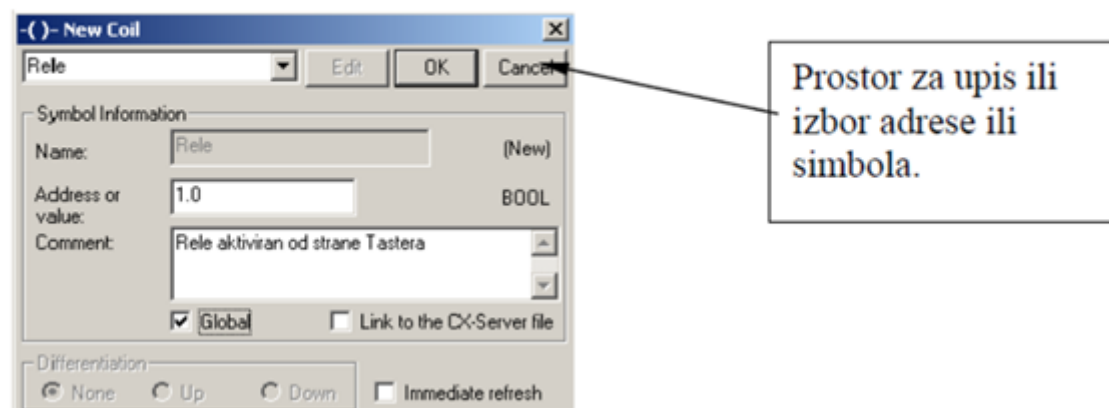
-( )- New Coil

Rele

Edit

OK

Cancel

Symbol Information

Name: Rele (New)

Address or value: 1.0 BOOL

Comment: Rele aktiviran od strane Tastera

Global

Link to the CX-Server file

Differentiation

None

Up

Down

Immediate refresh

Prostor za upis ili izbor adrese ili simbola.